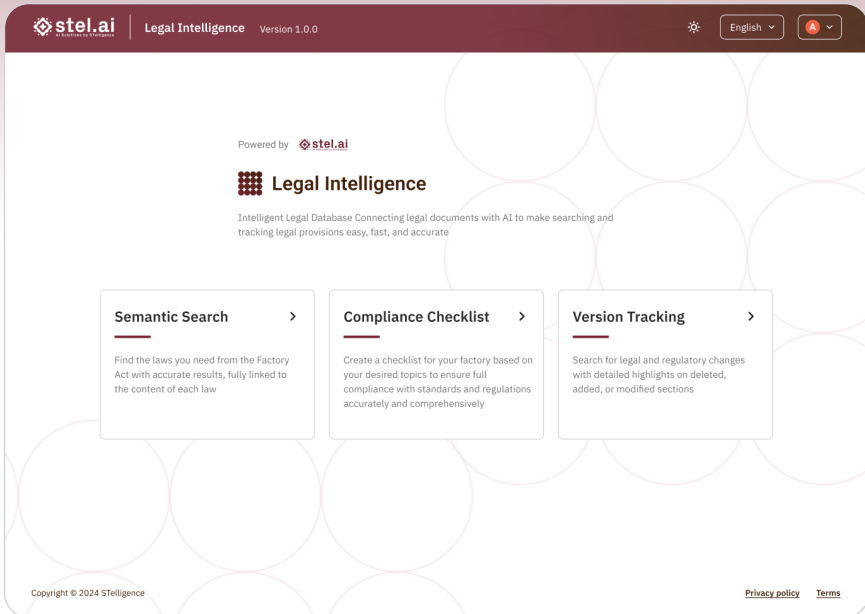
stel.ai
AI Solutions by STelligence

Legal Intelligence Version 1.0.0

English

A

Powered by stel.ai

Legal Intelligence

Intelligent Legal Database Connecting legal documents with AI to make searching and tracking legal provisions easy, fast, and accurate

Semantic Search >

Find the laws you need from the Factory Act with accurate results, fully linked to the content of each law

Compliance Checklist >

Create a checklist for your factory based on your desired topics to ensure full compliance with standards and regulations accurately and comprehensively

Version Tracking >

Search for legal and regulatory changes with detailed highlights on deleted, added, or modified sections

Copyright © 2024 STelligence

Privacy policy Terms